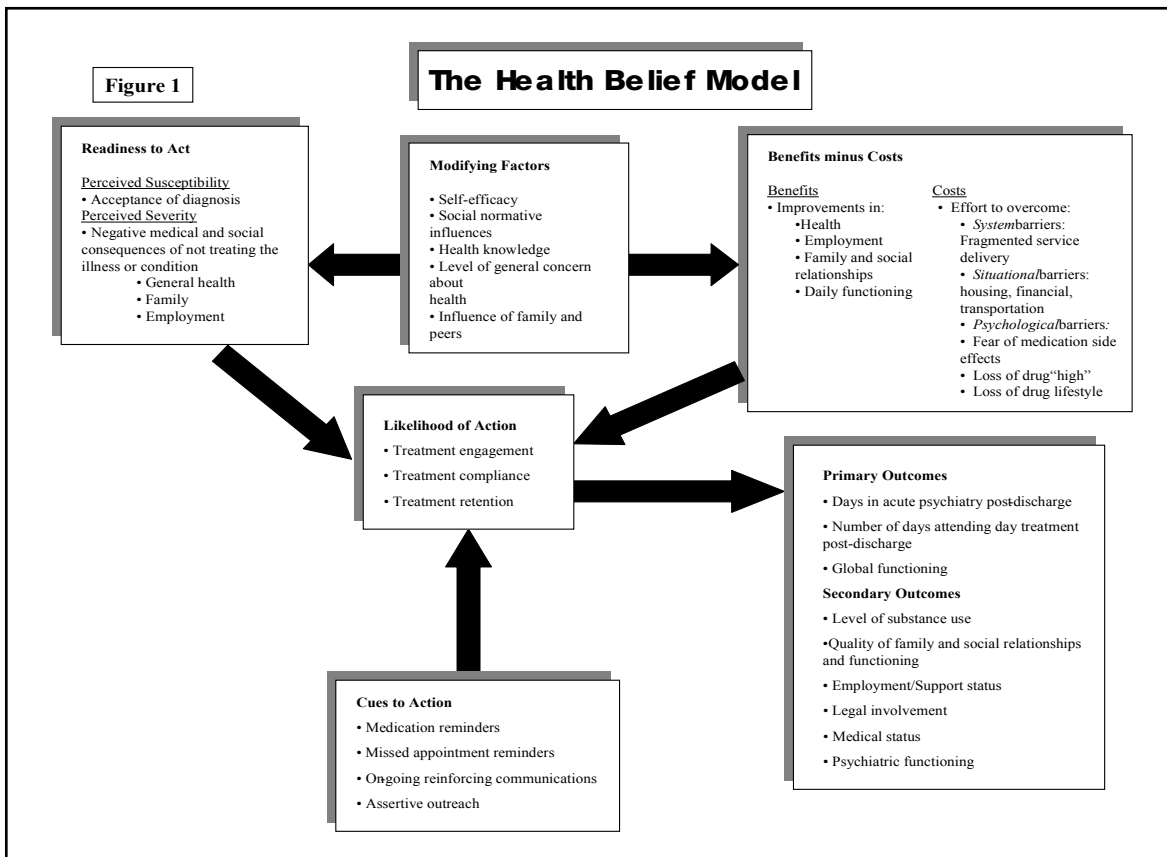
Figure 1

The Health Belief Model

Readiness to Act

Perceived Susceptibility
• Acceptance of diagnosis
Perceived Severity
• Negative medical and social consequences of not treating the illness or condition
• General health
• Family
• Employment

Modifying Factors

• Self-efficacy
• Social normative influences
• Health knowledge
• Level of general concern about health
• Influence of family and peers

Benefits minus Costs

Benefits
• Improvements in:
•Health
• Employment
• Family and social relationships
• Daily functioning

Costs
• Effort to overcome:
• Systembarriers: Fragmented service delivery
• Situationalbarriers: housing, financial, transportation
• Psychologicalbarriers:
• Fear of medication side effects
• Loss of drug"high"
• Loss of drug lifestyle

Likelihood of Action

• Treatment engagement
• Treatment compliance
• Treatment retention

Primary Outcomes

• Days in acute psychiatry post-discharge
• Number of days attending day treatment post-discharge
• Global functioning

Secondary Outcomes

• Level of substance use
•Quality of family and social relationships and functioning
• Employment/Support status
• Legal involvement
• Medical status
• Psychiatric functioning

Cues to Action

• Medication reminders
• Missed appointment reminders
• On-going reinforcing communications
• Assertive outreach